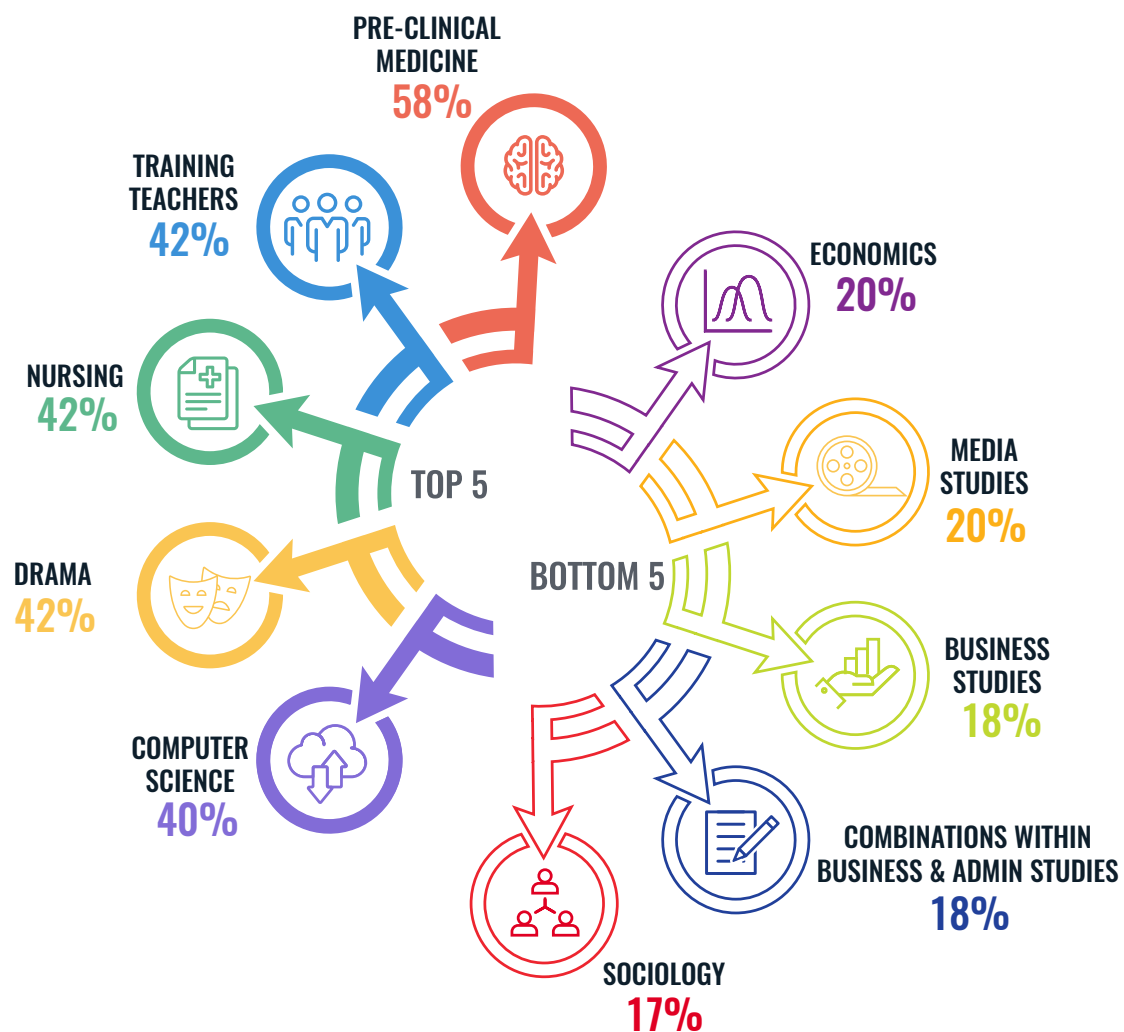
PRE-CLINICAL MEDICINE
58%

TRAINING TEACHERS
42%

NURSING
42%

DRAMA
42%

COMPUTER SCIENCE
40%

TOP 5

BOTTOM 5

ECONOMICS
20%

MEDIA STUDIES
20%

BUSINESS STUDIES
18%

COMBINATIONS WITHIN BUSINESS & ADMIN STUDIES
18%

SOCIOLOGY
17%